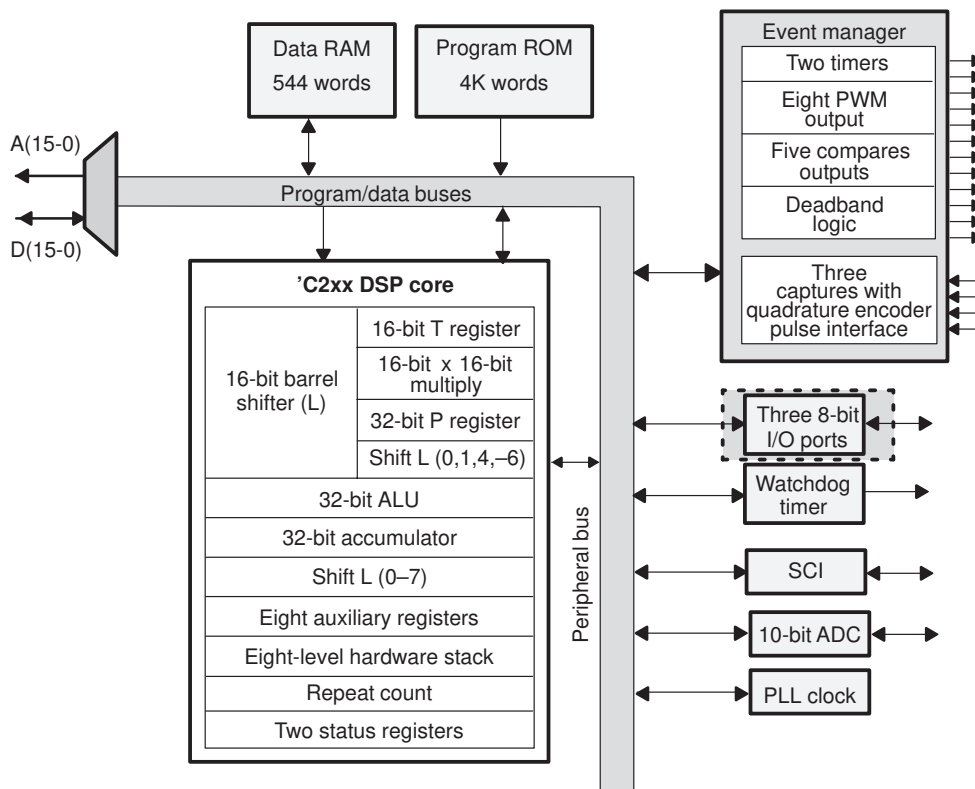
Data RAM
544 words

Program ROM
4K words

Event manager
Two timers
Eight PWM output
Five compares outputs
Deadband logic
Three captures with quadrature encoder pulse interface

A(15-0)
D(15-0)

Program/data buses

'C2xx DSP core

| 16-bit barrel shifter (L) | 16-bit T register |
|---|---|
| | 16-bit x 16-bit multiply |
| | 32-bit P register |
| | Shift L (0,1,4,–6) |
| 32-bit ALU | |
| 32-bit accumulator | |
| Shift L (0–7) | |
| Eight auxiliary registers | |
| Eight-level hardware stack | |
| Repeat count | |
| Two status registers | |

Peripheral bus

Three 8-bit I/O ports

Watchdog timer

SCI

10-bit ADC

PLL clock